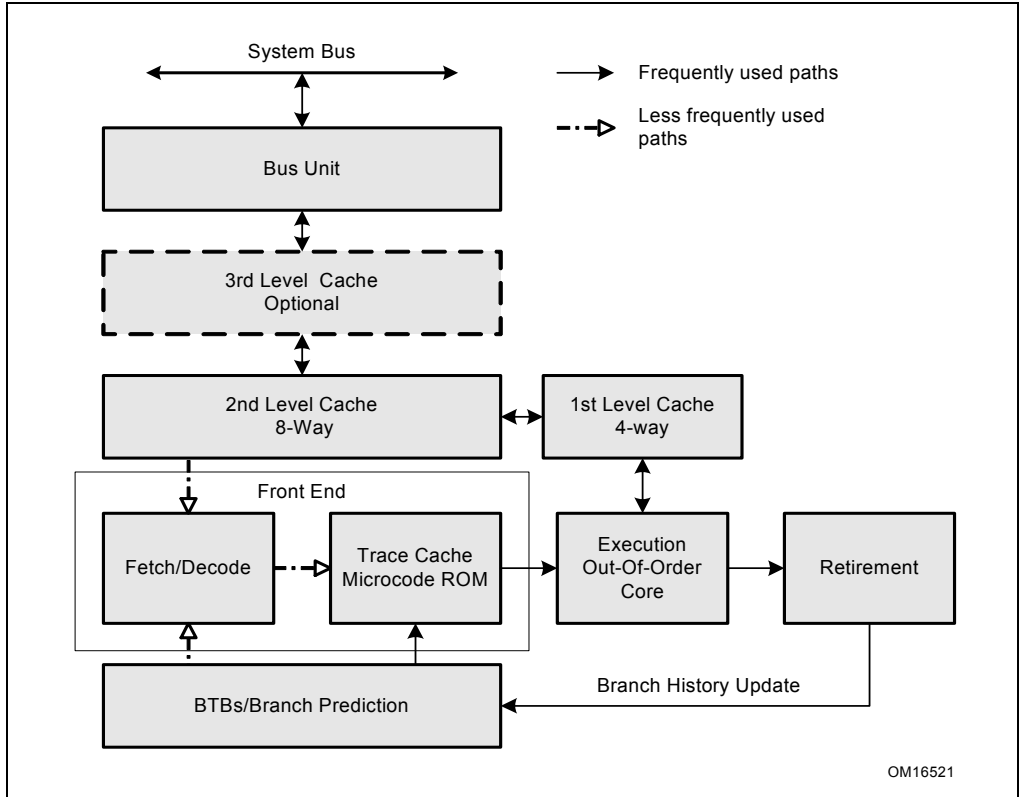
System Bus

Frequently used paths

Less frequently used paths

Bus Unit

3rd Level Cache
Optional

2nd Level Cache
8-Way

1st Level Cache
4-way

Front End

Fetch/Decode

Trace Cache
Microcode ROM

Execution
Out-Of-Order
Core

Retirement

Branch History Update

BTBs/Branch Prediction

OM16521